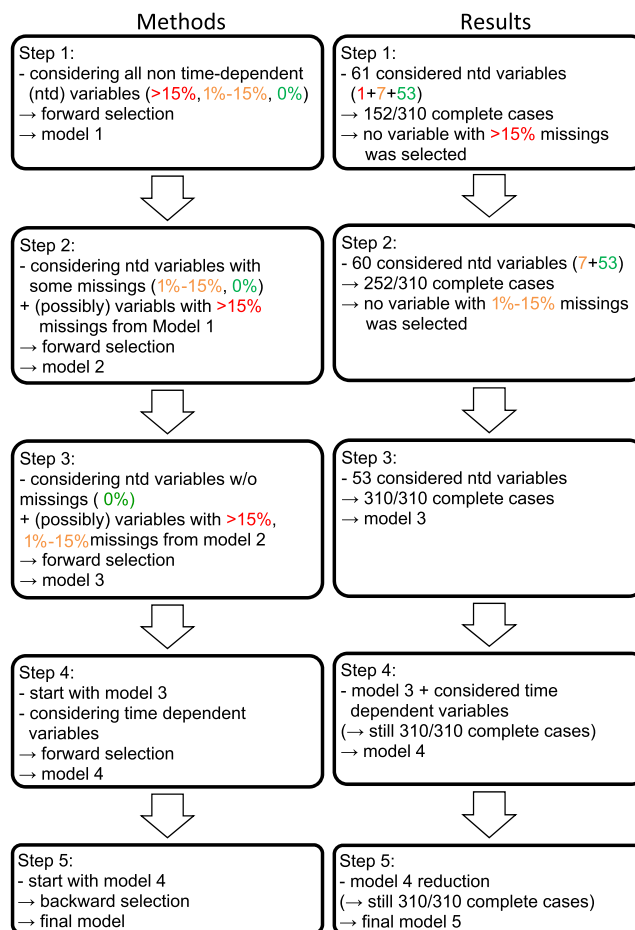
Methods

Step 1:
- considering all non time-dependent (ntd) variables (>15%, 1%-15%, 0%)
→ forward selection
→ model 1

Step 2:
- considering ntd variables with some missings (1%-15%, 0%)
+ (possibly) variabls with >15% missings from Model 1
→ forward selection
→ model 2

Step 3:
- considering ntd variables w/o missings ( 0%)
+ (possibly) variables with >15%, 1%-15%missings from model 2
→ forward selection
→ model 3

Step 4:
- start with model 3
- considering time dependent variables
→ forward selection
→ model 4

Step 5:
- start with model 4
→ backward selection
→ final model

Results

Step 1:
- 61 considered ntd variables (1+7+53)
→ 152/310 complete cases
→ no variable with >15% missings was selected

Step 2:
- 60 considered ntd variables (7+53)
→ 252/310 complete cases
→ no variable with 1%-15% missings was selected

Step 3:
- 53 considered ntd variables
→ 310/310 complete cases
→ model 3

Step 4:
- model 3 + considered time dependent variables
(→ still 310/310 complete cases)
→ model 4

Step 5:
- model 4 reduction
(→ still 310/310 complete cases)
→ final model 5